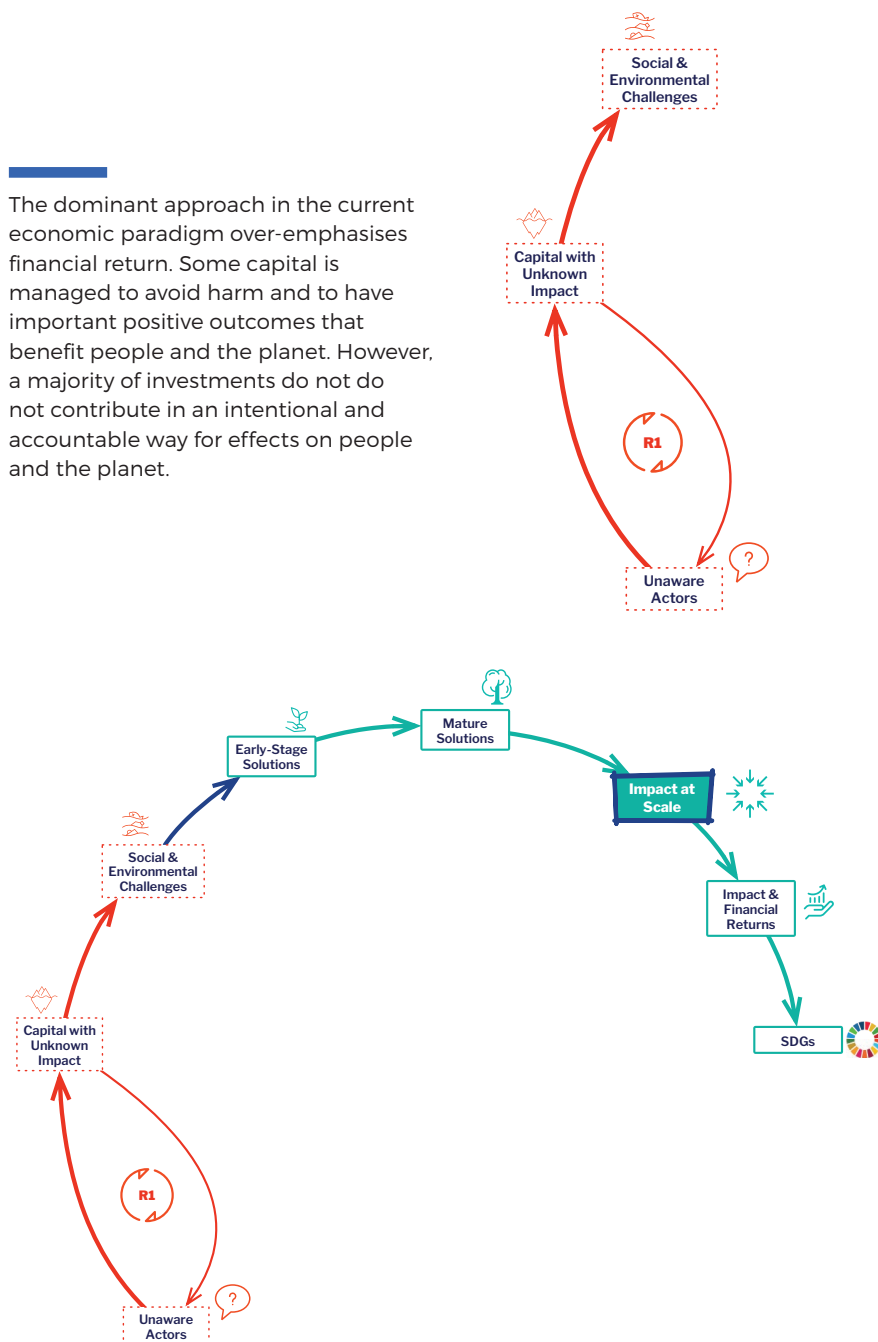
Social & Environmental Challenges

The dominant approach in the current economic paradigm over-emphasises financial return. Some capital is managed to avoid harm and to have important positive outcomes that benefit people and the planet. However, a majority of investments do not do not contribute in an intentional and accountable way for effects on people and the planet.

Capital with Unknown Impact

R1

?

Unaware Actors

Mature Solutions

Early-Stage Solutions

Impact at Scale

Social & Environmental Challenges

Impact & Financial Returns

Capital with Unknown Impact

SDGs

R1

?

Unaware Actors